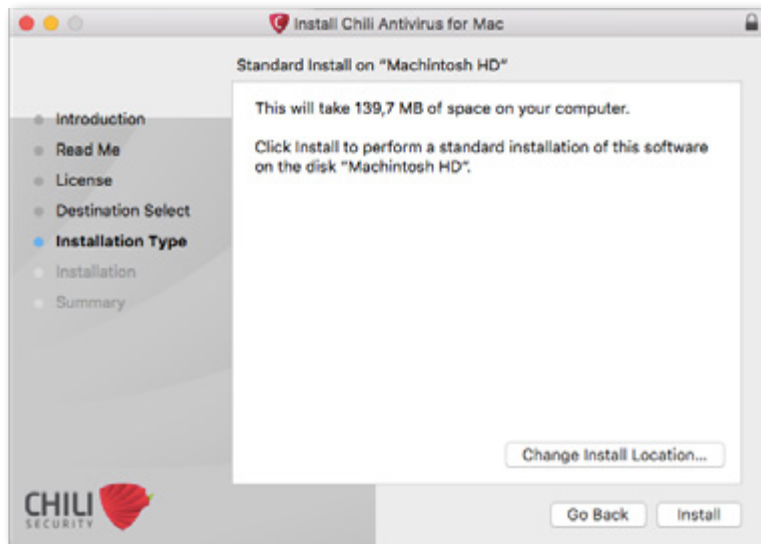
Install Chili Antivirus for Mac

Standard Install on "Machintosh HD"

Introduction
Read Me
License
Destination Select
Installation Type
Installation
Summary

This will take 139,7 MB of space on your computer.

Click Install to perform a standard installation of this software on the disk "Machintosh HD".

Change Install Location...

CHILI SECURITY

Go Back

Install